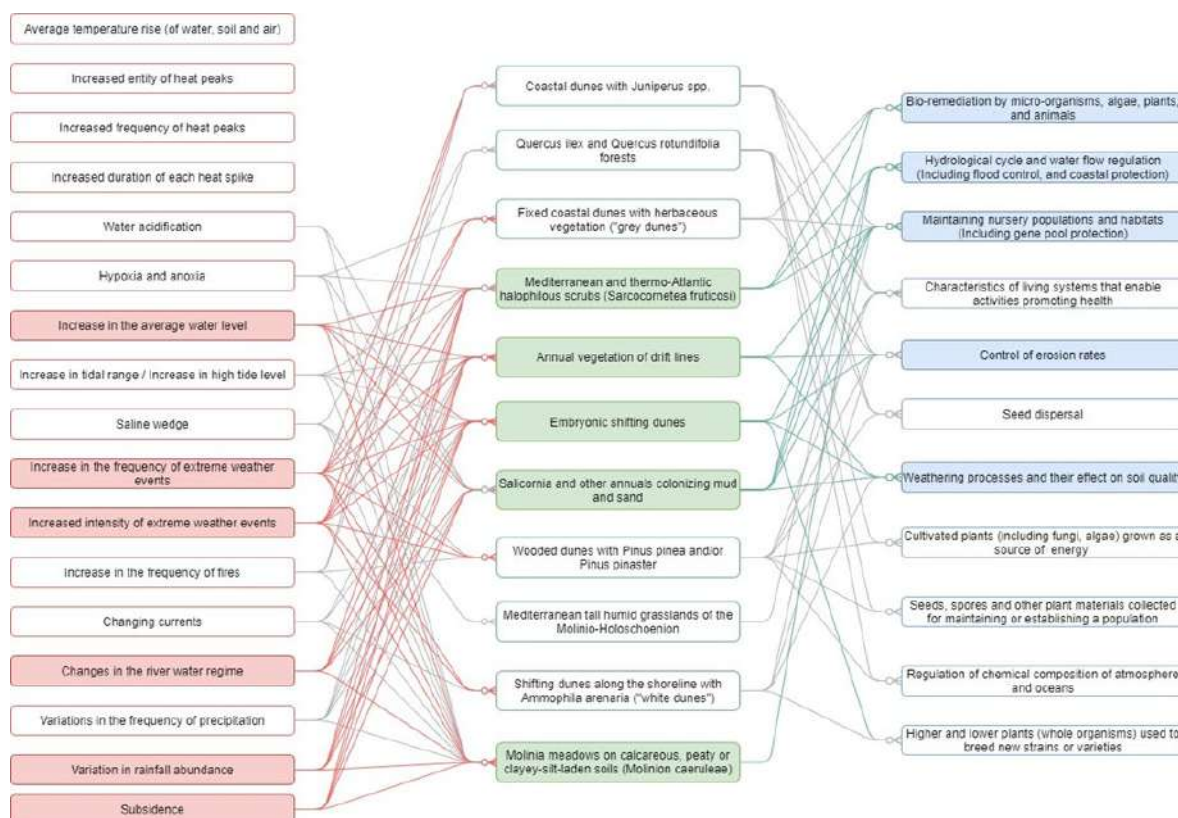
Average temperature rise (of water, soil and air)

Increased entity of heat peaks

Increased frequency of heat peaks

Increased duration of each heat spike

Water acidification

Hypoxia and anoxia

Increase in the average water level

Increase in tidal range / increase in high tide level

Saline wedge

Increase in the frequency of extreme weather events

Increased intensity of extreme weather events

Increase in the frequency of fires

Changing currents

Changes in the river water regime

Variations in the frequency of precipitation

Variation in rainfall abundance

Subsidence

Coastal dunes with Juniperus spp.

Quercus ilex and Quercus rotundifolia forests

Fixed coastal dunes with herbaceous vegetation ("grey dunes")

Mediterranean and thermo-Atlantic halophilous scrubs (Sarcocornetea fruticosi)

Annual vegetation of drift lines

Embryonic shifting dunes

Salicornia and other annuals colonizing mud and sand

Wooded dunes with Pinus pinea and/or Pinus pinaster

Mediterranean tall humid grasslands of the Molinio-Holoschoenion

Shifting dunes along the shoreline with Ammophila arenaria ("white dunes")

Molinia meadows on calcareous, peaty or clayey-silt-laden soils (Molinion caeruleae)

Bio-remediation by micro-organisms, algae, plants, and animals

Hydrological cycle and water flow regulation (Including flood control, and coastal protection)

Maintaining nursery populations and habitats (Including gene pool protection)

Characteristics of living systems that enable activities promoting health

Control of erosion rates

Seed dispersal

Weathering processes and their effect on soil quality

Cultivated plants (including fungi, algae) grown as a source of energy

Seeds, spores and other plant materials collected for maintaining or establishing a population

Regulation of chemical composition of atmosphere and oceans

Higher and lower plants (whole organisms) used to breed new strains or varieties